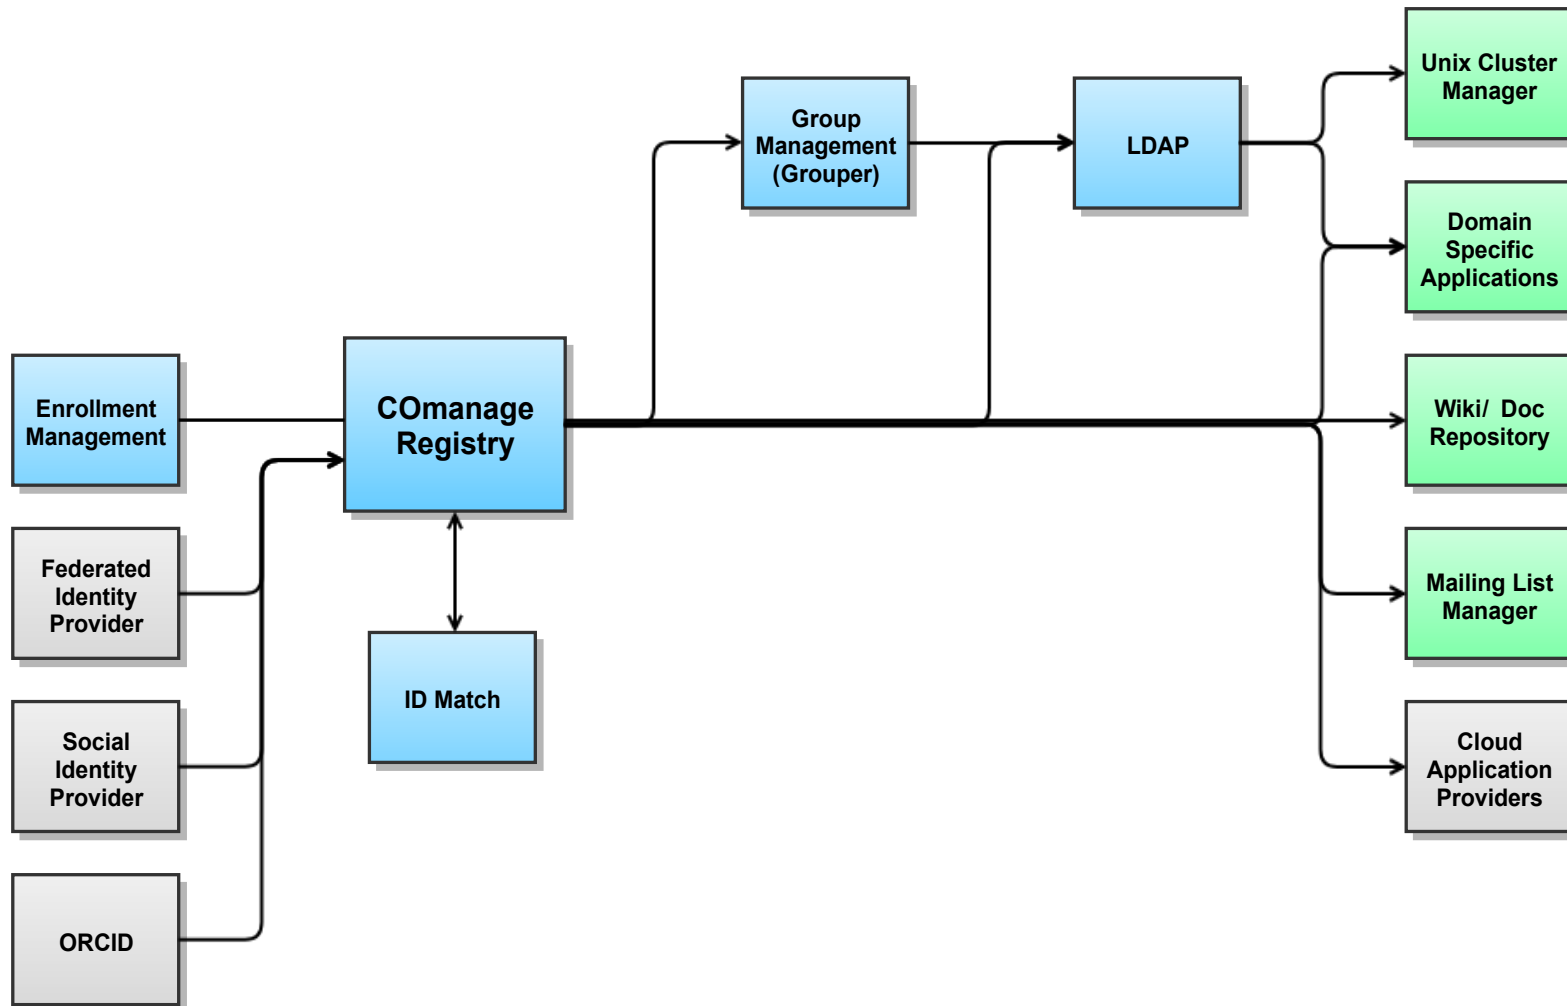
Group Management (Grouper)

LDAP

Unix Cluster Manager

Domain Specific Applications

Enrollment Management

COmanage Registry

Wiki/ Doc Repository

Federated Identity Provider

Mailing List Manager

ID Match

Social Identity Provider

Cloud Application Providers

ORCID